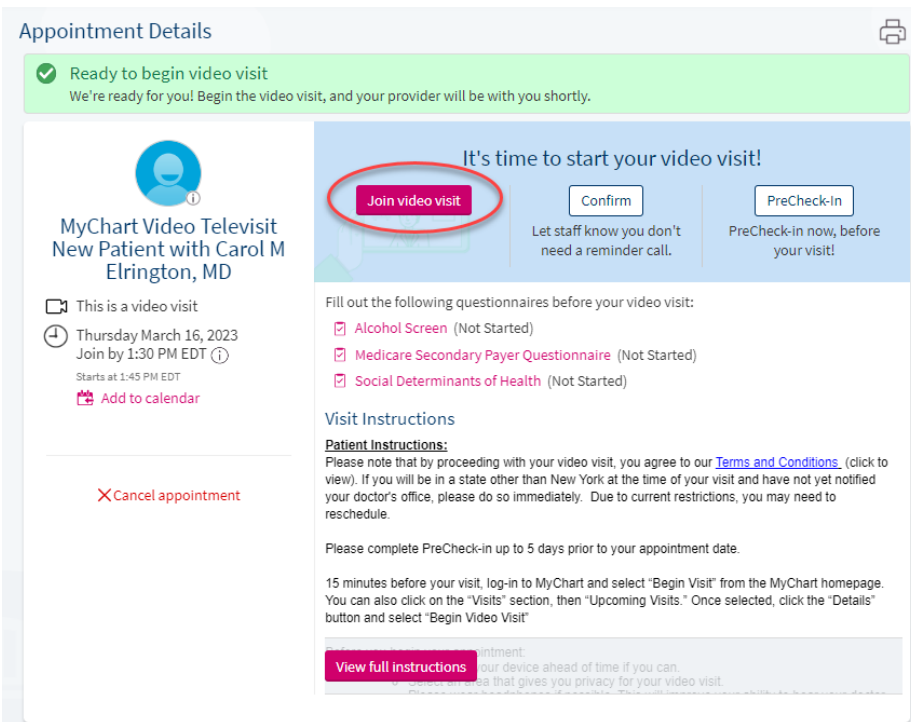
Appointment Details

Ready to begin video visit
We're ready for you! Begin the video visit, and your provider will be with you shortly.

MyChart Video Televisit New Patient with Carol M Elrington, MD

This is a video visit

Thursday March 16, 2023
Join by 1:30 PM EDT
Starts at 1:45 PM EDT

Add to calendar

Cancel appointment

It's time to start your video visit!

Join video visit

Confirm
Let staff know you don't need a reminder call.

PreCheck-In
PreCheck-in now, before your visit!

Fill out the following questionnaires before your video visit:
Alcohol Screen (Not Started)
Medicare Secondary Payer Questionnaire (Not Started)
Social Determinants of Health (Not Started)

Visit Instructions

Patient Instructions:
Please note that by proceeding with your video visit, you agree to our Terms and Conditions (click to view). If you will be in a state other than New York at the time of your visit and have not yet notified your doctor's office, please do so immediately. Due to current restrictions, you may need to reschedule.

Please complete PreCheck-in up to 5 days prior to your appointment date.

15 minutes before your visit, log-in to MyChart and select "Begin Visit" from the MyChart homepage. You can also click on the "Visits" section, then "Upcoming Visits." Once selected, click the "Details" button and select "Begin Video Visit"

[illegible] appointment:
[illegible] your device ahead of time if you can.
Select an area that gives you privacy for your video visit.
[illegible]

View full instructions